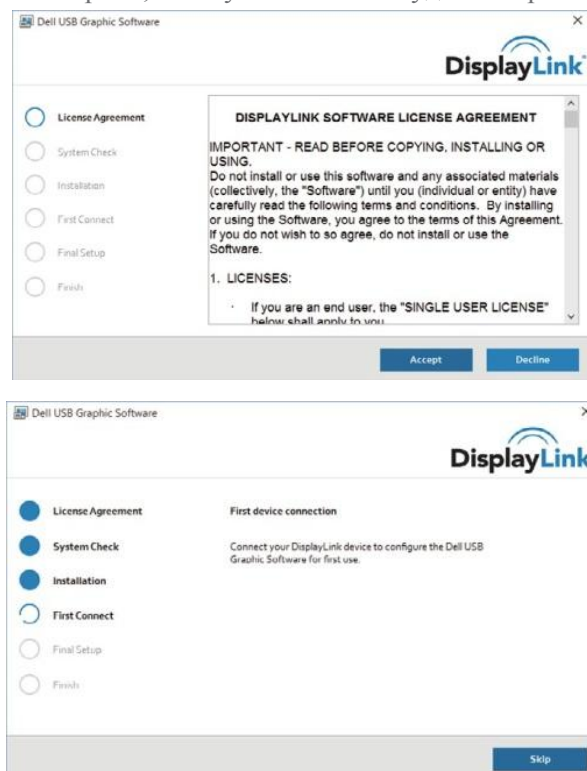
Dell USB Graphic Software

DisplayLink

License Agreement
System Check
Installation
First Connect
Final Setup
Finish

DISPLAYLINK SOFTWARE LICENSE AGREEMENT

IMPORTANT - READ BEFORE COPYING, INSTALLING OR USING.
Do not install or use this software and any associated materials (collectively, the "Software") until you (individual or entity) have carefully read the following terms and conditions. By installing or using the Software, you agree to the terms of this Agreement. If you do not wish to so agree, do not install or use the Software.

1. LICENSES:

· If you are an end user, the "SINGLE USER LICENSE" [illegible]

Accept
Decline

Dell USB Graphic Software

DisplayLink

License Agreement
System Check
Installation
First Connect
Final Setup
Finish

First device connection

Connect your DisplayLink device to configure the Dell USB Graphic Software for first use.

Skip